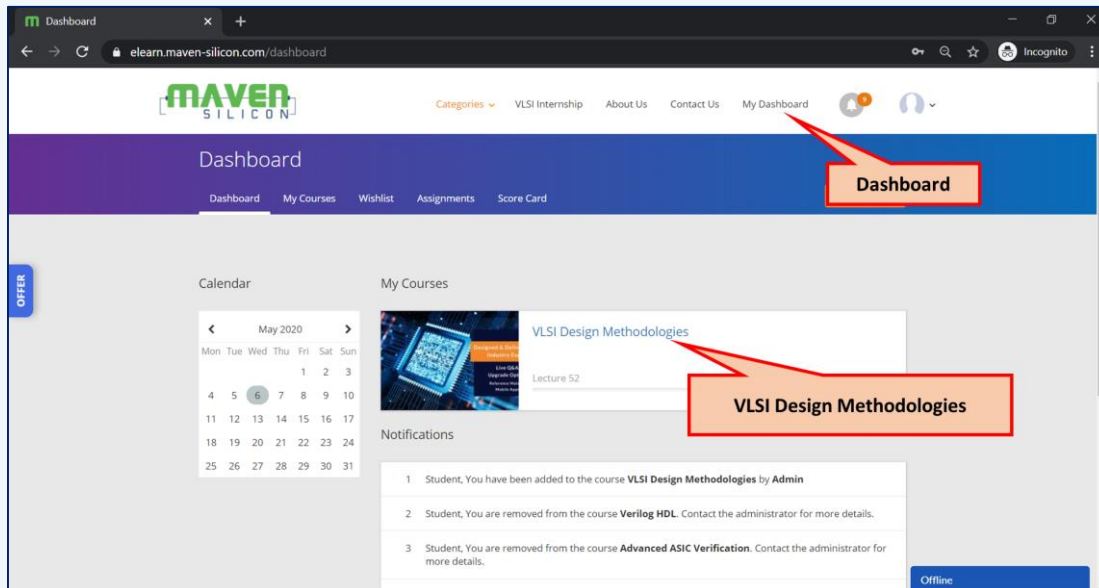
Dashboard × +

elearn.maven-silicon.com/dashboard

Incognito

MAVEN SILICON

Categories VLSI Internship About Us Contact Us My Dashboard 9

Dashboard

Dashboard My Courses Wishlist Assignments Score Card

Dashboard

OFFER

Calendar

| Mon | Tue | Wed | Thu | Fri | Sat | Sun |
|---|---|---|---|---|---|---|
| | | | | 1 | 2 | 3 |
| 4 | 5 | 6 | 7 | 8 | 9 | 10 |
| 11 | 12 | 13 | 14 | 15 | 16 | 17 |
| 18 | 19 | 20 | 21 | 22 | 23 | 24 |
| 25 | 26 | 27 | 28 | 29 | 30 | 31 |

May 2020

My Courses

VLSI Design Methodologies

Lecture 52

VLSI Design Methodologies

Notifications

1 Student, You have been added to the course VLSI Design Methodologies by Admin

2 Student, You are removed from the course Verilog HDL. Contact the administrator for more details.

3 Student, You are removed from the course Advanced ASIC Verification. Contact the administrator for more details.

Offline